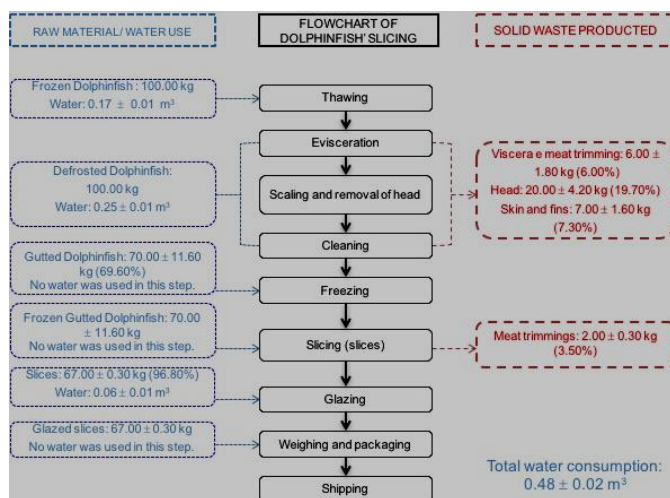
RAW MATERIAL/ WATER USE

FLOWCHART OF DOLPHINFISH' SLICING

SOLID WASTE PRODUCTED

Frozen Dolphinfish : 100.00 kg
Water: $0.17 \pm 0.01$ m$^3$

Thawing

Evisceration

Defrosted Dolphinfish: 100.00 kg
Water: $0.25 \pm 0.01$ m$^3$

Scaling and removal of head

Viscera e meat trimming: $6.00 \pm 1.80$ kg (6.00%)
Head: $20.00 \pm 4.20$ kg (19.70%)
Skin and fins: $7.00 \pm 1.60$ kg (7.30%)

Cleaning

Gutted Dolphinfish: $70.00 \pm 11.60$ kg (69.60%)
No water was used in this step.

Freezing

Frozen Gutted Dolphinfish: $70.00 \pm 11.60$ kg
No water was used in this step.

Slicing (slices)

Meat trimmings: $2.00 \pm 0.30$ kg (3.50%)

Slices: $67.00 \pm 0.30$ kg (96.80%)
Water: $0.06 \pm 0.01$ m$^3$

Glazing

Glazed slices: $67.00 \pm 0.30$ kg
No water was used in this step.

Weighing and packaging

Total water consumption: $0.48 \pm 0.02$ m$^3$

Shipping